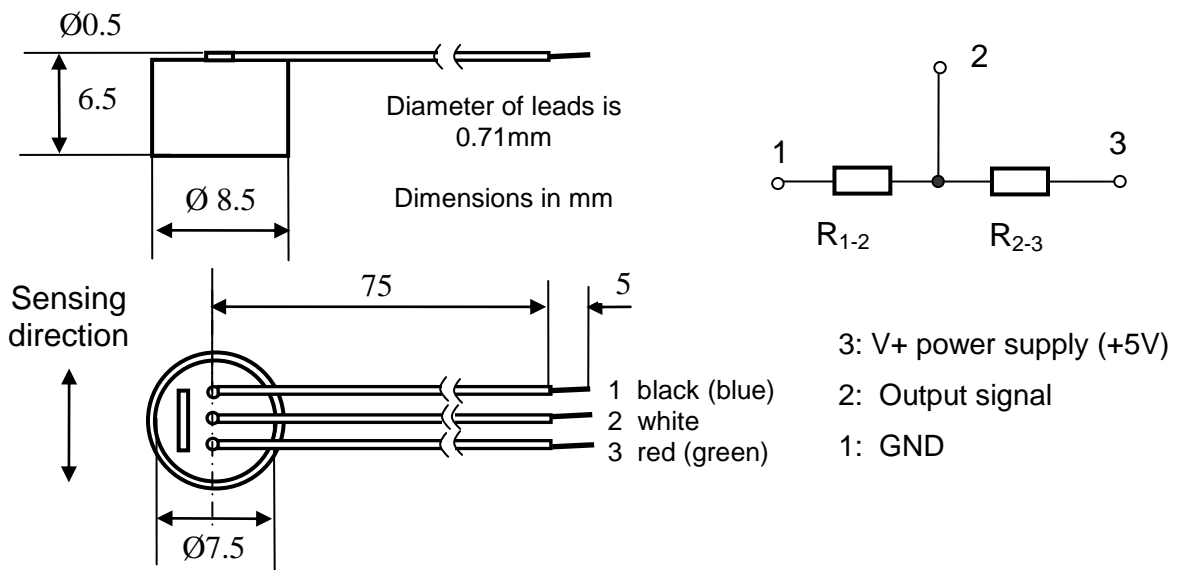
Ø0.5

6.5

Diameter of leads is 0.71mm

Ø 8.5

Dimensions in mm

2

1

3

$R_{1-2}$

$R_{2-3}$

Sensing direction

75

5

1 black (blue)

2 white

3 red (green)

Ø7.5

3: V+ power supply (+5V)

2: Output signal

1: GND